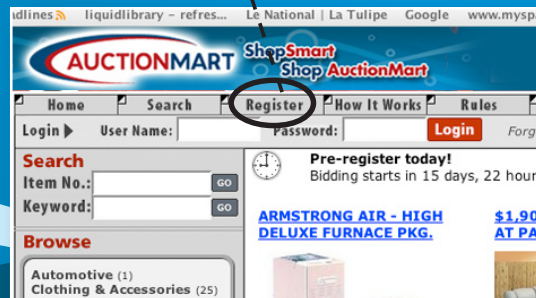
adlines liquidlibrary - refres... Le National | La Tulipe Google www.mysp

AUCTIONMART

ShopSmart
Shop AuctionMart

Home Search Register How It Works Rules

Login ▶ User Name: Password: Login Forg

Search
Item No.: GO
Keyword: GO

Browse

Automotive (1)
Clothing & Accessories (25)

Pre-register today!
Bidding starts in 15 days, 22 hour

ARMSTRONG AIR - HIGH DELUXE FURNACE PKG.

$1,90
AT PA